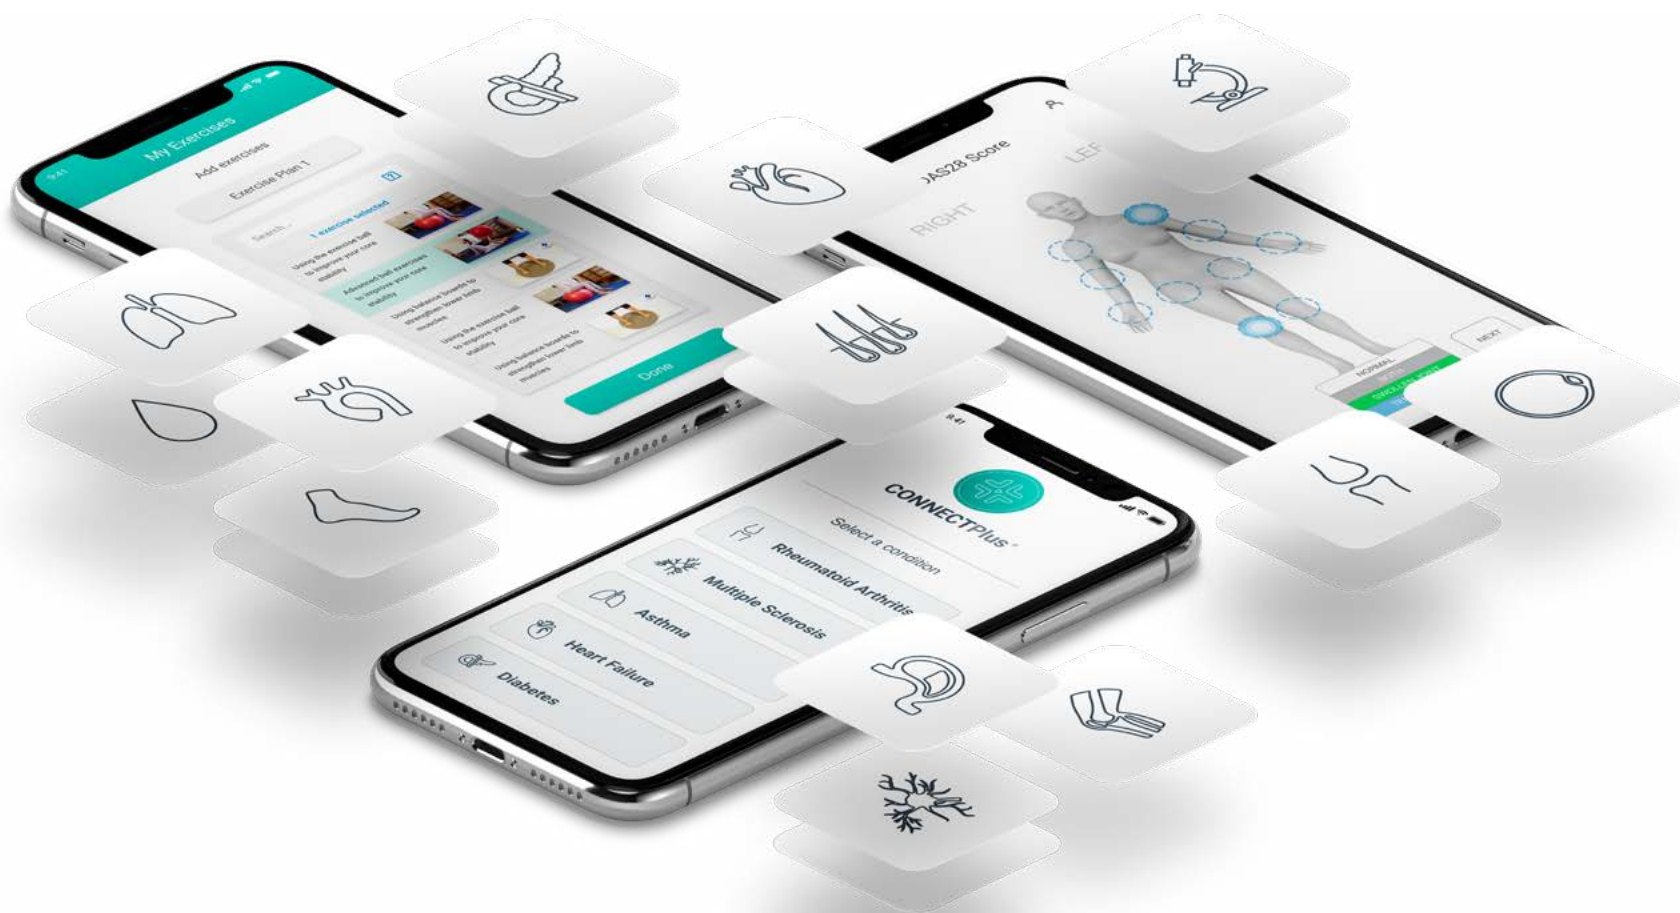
9:41
My Exercises
Add exercises
Exercise Plan 1
Search...
1 exercise selected
Using the exercise ball to improve your core stability
Advanced ball exercises to improve your core stability
Using balance boards to strengthen lower limb muscles
Using the exercise ball to improve your core stability
Using balance boards to strengthen lower limb muscles
Done

DAS28 Score
RIGHT
LEFT
NORMAL
SWOLLEN JOINT
NEXT

9:41
CONNECTPlus
Select a condition
Rheumatoid Arthritis
Multiple Sclerosis
Asthma
Heart Failure
Diabetes